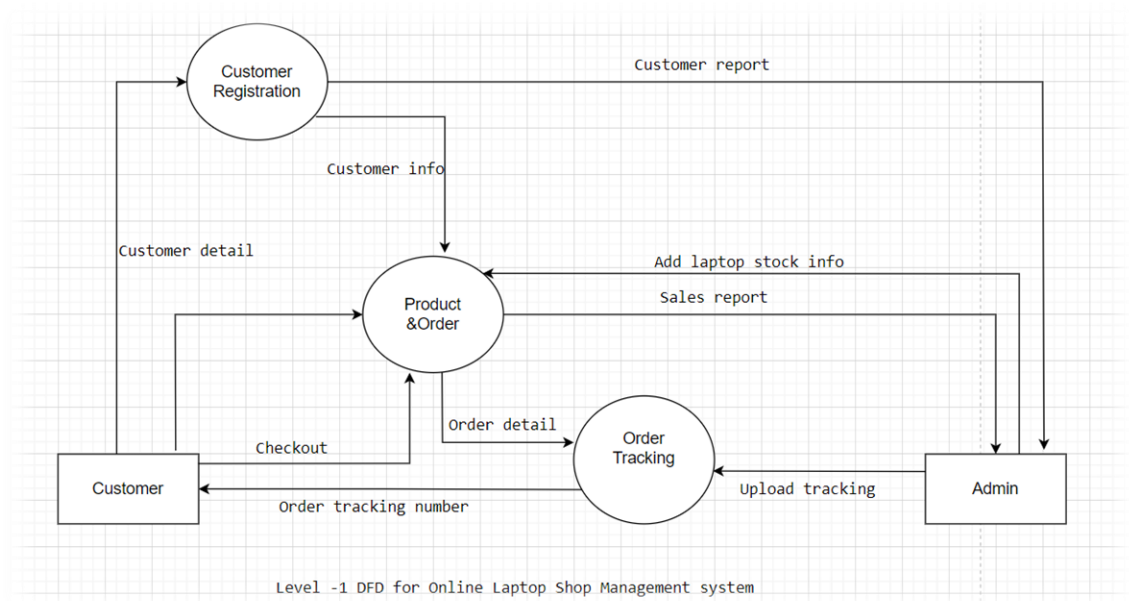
Customer Registration

Customer report

Customer info

Customer detail

Add laptop stock info

Product &Order

Sales report

Order detail

Order Tracking

Checkout

Customer

Upload tracking

Admin

Order tracking number

Level -1 DFD for Online Laptop Shop Management system